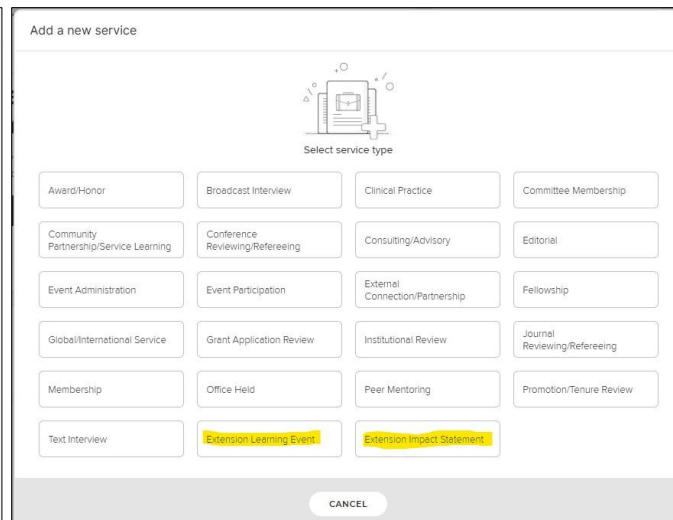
Add a new service

Select service type

| | | | |
|---|---|---|---|
| Award/Honor | Broadcast Interview | Clinical Practice | Committee Membership |
| Community Partnership/Service Learning | Conference Reviewing/Refereeing | Consulting/Advisory | Editorial |
| Event Administration | Event Participation | External Connection/Partnership | Fellowship |
| Global/International Service | Grant Application Review | Institutional Review | Journal Reviewing/Refereeing |
| Membership | Office Held | Peer Mentoring | Promotion/Tenure Review |
| Text Interview | Extension Learning Event | Extension Impact Statement | |

CANCEL